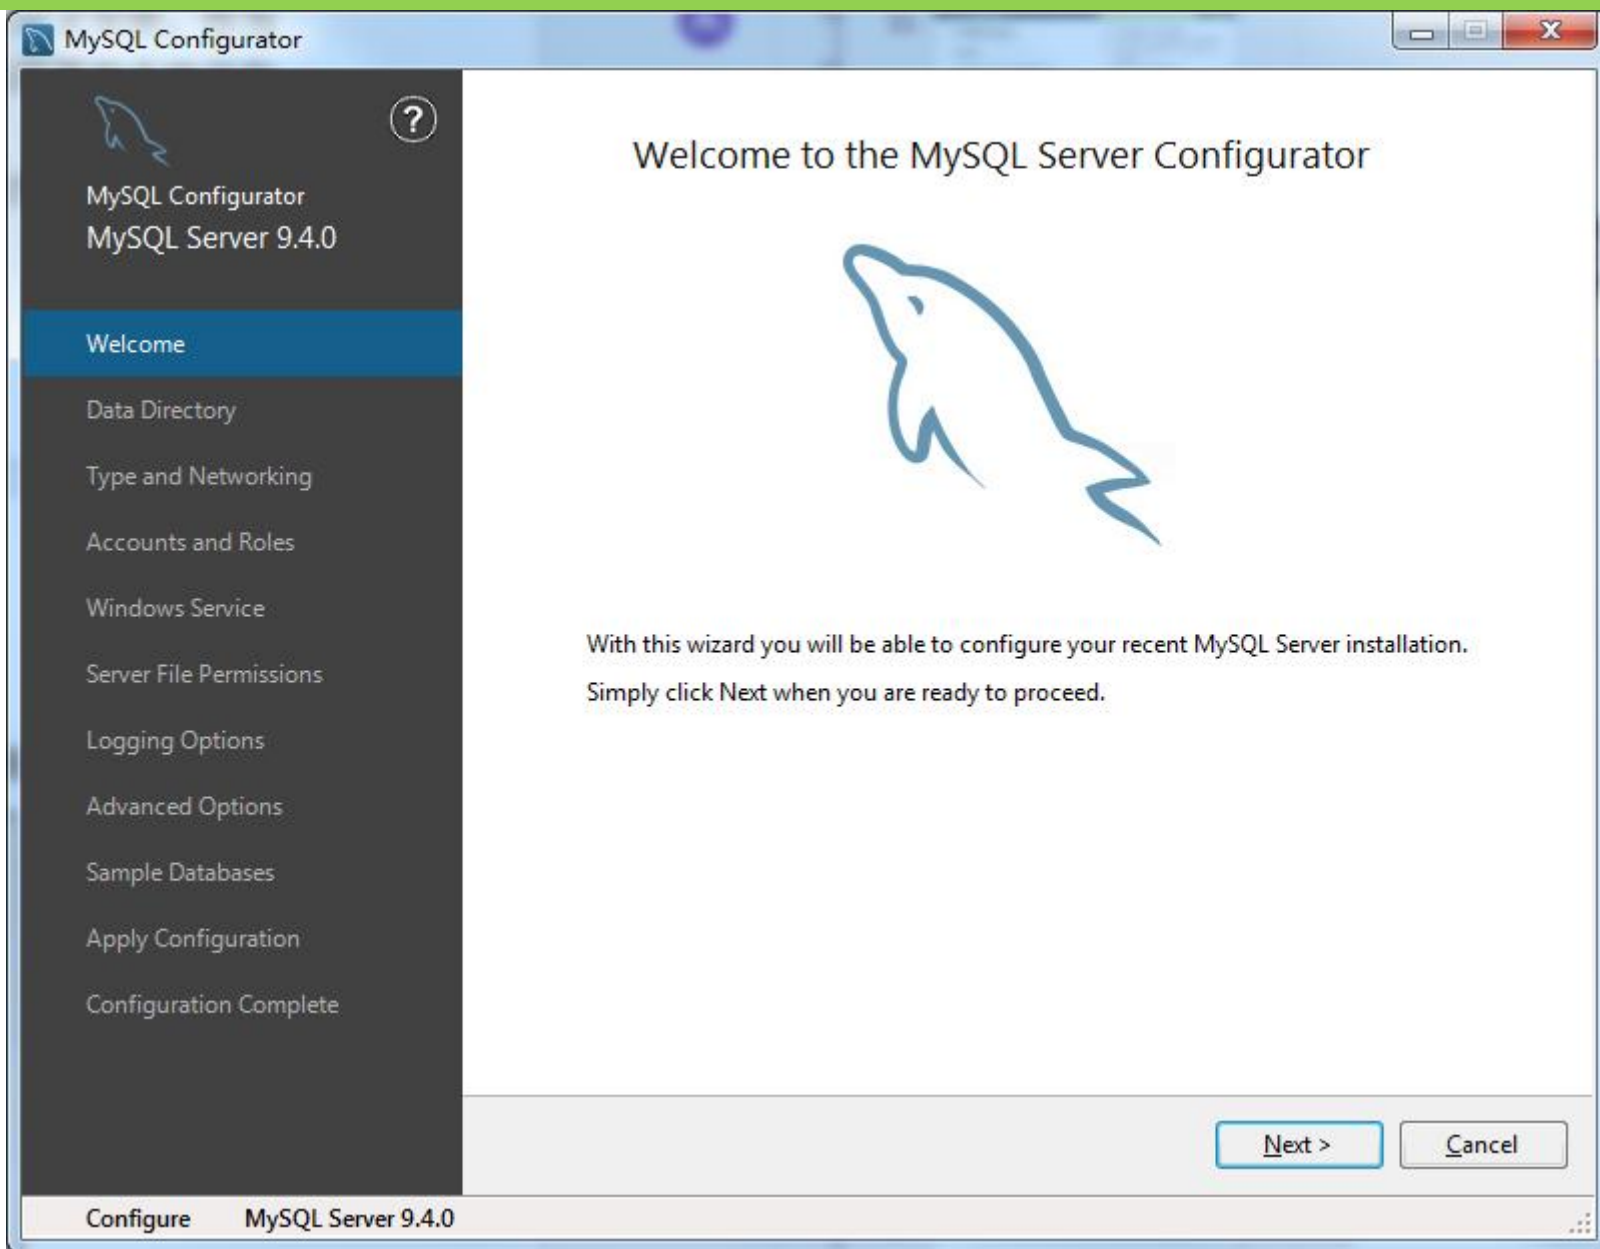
MySQL Configurator

?

MySQL Configurator
MySQL Server 9.4.0

Welcome
Data Directory
Type and Networking
Accounts and Roles
Windows Service
Server File Permissions
Logging Options
Advanced Options
Sample Databases
Apply Configuration
Configuration Complete

Welcome to the MySQL Server Configurator

With this wizard you will be able to configure your recent MySQL Server installation.
Simply click Next when you are ready to proceed.

Next >
Cancel

Configure MySQL Server 9.4.0